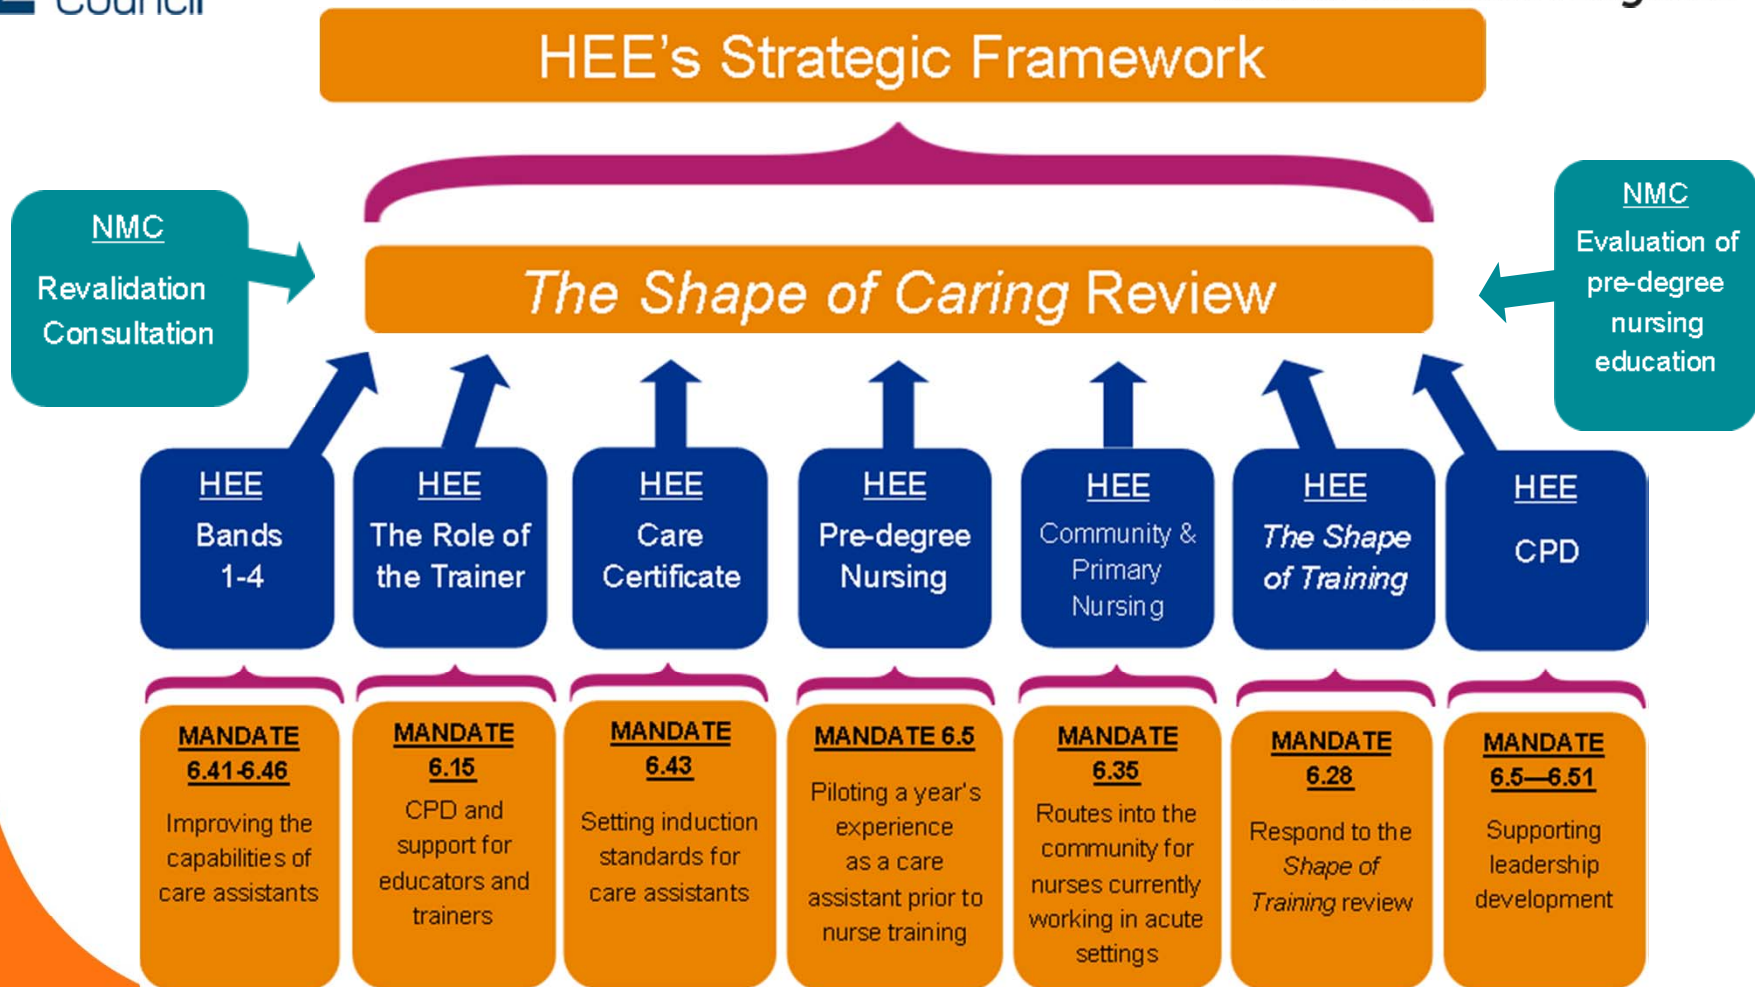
Council

HEE's Strategic Framework

NMC

Revalidation Consultation

The Shape of Caring Review

NMC

Evaluation of pre-degree nursing education

HEE

Bands 1-4

HEE

The Role of the Trainer

HEE

Care Certificate

HEE

Pre-degree Nursing

HEE

Community & Primary Nursing

HEE

The Shape of Training

HEE

CPD

MANDATE 6.41-6.46

Improving the capabilities of care assistants

MANDATE 6.15

CPD and support for educators and trainers

MANDATE 6.43

Setting induction standards for care assistants

MANDATE 6.5

Piloting a year's experience as a care assistant prior to nurse training

MANDATE 6.35

Routes into the community for nurses currently working in acute settings

MANDATE 6.28

Respond to the Shape of Training review

MANDATE 6.5—6.51

Supporting leadership development